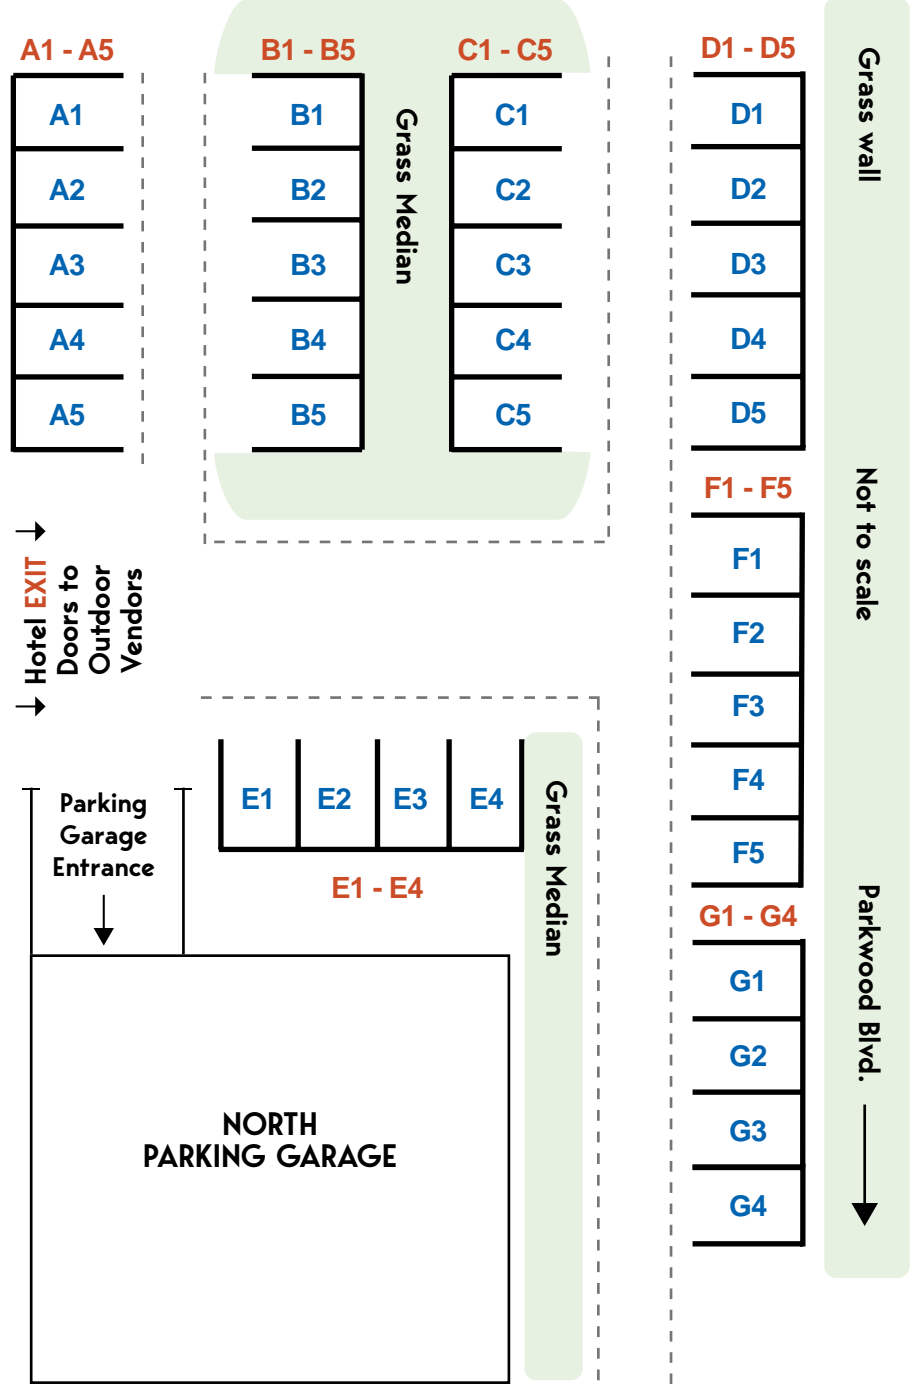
A1 - A5
A1
A2
A3
A4
A5

B1 - B5
B1
B2
B3
B4
B5

Grass Median

C1 - C5
C1
C2
C3
C4
C5

D1 - D5
D1
D2
D3
D4
D5

Grass wall

F1 - F5
F1
F2
F3
F4
F5

Not to scale

Hotel EXIT Doors to Outdoor Vendors

Parking Garage Entrance

E1
E2
E3
E4
E1 - E4

Grass Median

G1 - G4
G1
G2
G3
G4

Parkwood Blvd.

NORTH
PARKING GARAGE